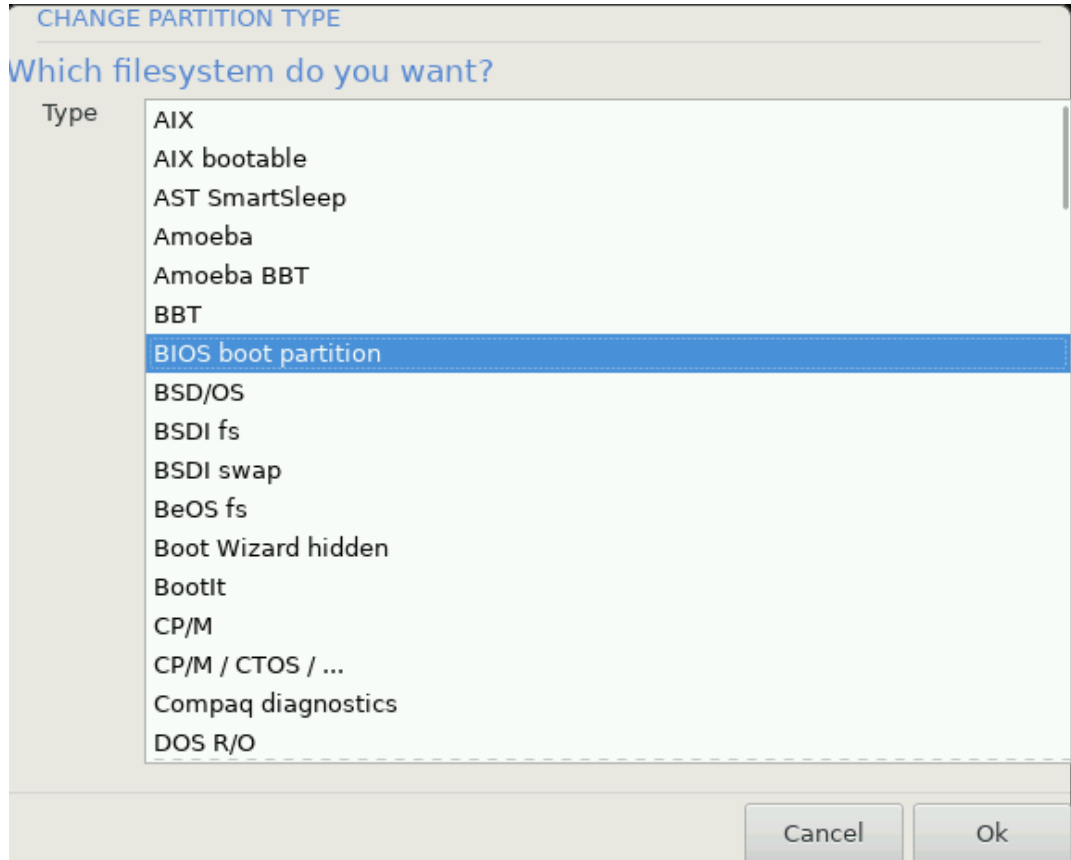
CHANGE PARTITION TYPE

Which filesystem do you want?

Type

AIX
AIX bootable
AST SmartSleep
Amoeba
Amoeba BBT
BBT
BIOS boot partition
BSD/OS
BSDI fs
BSDI swap
BeOS fs
Boot Wizard hidden
BootIt
CP/M
CP/M / CTOS / ...
Compaq diagnostics
DOS R/O

Cancel
Ok